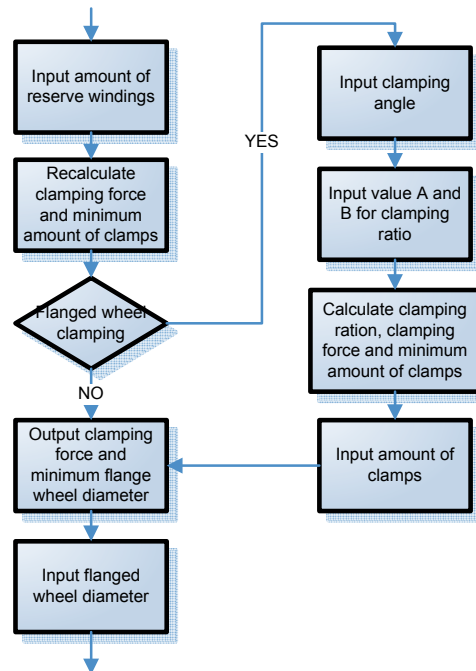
Input amount of reserve windings

Recalculate clamping force and minimum amount of clamps

Flanged wheel clamping

YES

NO

Input clamping angle

Input value A and B for clamping ratio

Calculate clamping ration, clamping force and minimum amount of clamps

Input amount of clamps

Output clamping force and minimum flange wheel diameter

Input flanged wheel diameter